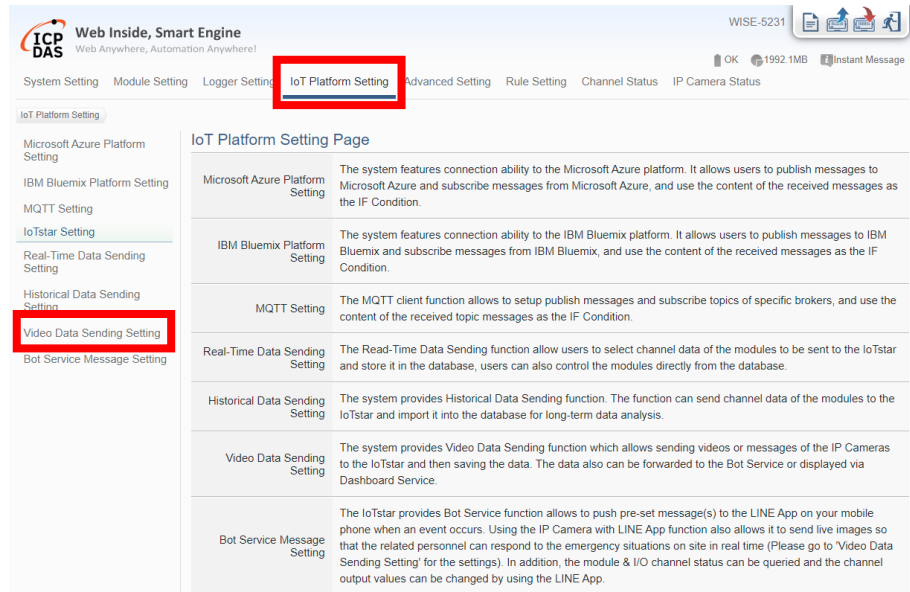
ICP DAS
Web Inside, Smart Engine
Web Anywhere, Automation Anywhere!

WISE-5231

OK 1992.1MB Instant Message

System Setting Module Setting Logger Setting IoT Platform Setting Advanced Setting Rule Setting Channel Status IP Camera Status

IoT Platform Setting

Microsoft Azure Platform Setting
IBM Bluemix Platform Setting
MQTT Setting
IoTstar Setting
Real-Time Data Sending Setting
Historical Data Sending Setting
Video Data Sending Setting
Bot Service Message Setting

IoT Platform Setting Page

| | |
|---|---|
| Microsoft Azure Platform Setting | The system features connection ability to the Microsoft Azure platform. It allows users to publish messages to Microsoft Azure and subscribe messages from Microsoft Azure, and use the content of the received messages as the IF Condition. |
| IBM Bluemix Platform Setting | The system features connection ability to the IBM Bluemix platform. It allows users to publish messages to IBM Bluemix and subscribe messages from IBM Bluemix, and use the content of the received messages as the IF Condition. |
| MQTT Setting | The MQTT client function allows to setup publish messages and subscribe topics of specific brokers, and use the content of the received topic messages as the IF Condition. |
| Real-Time Data Sending Setting | The Read-Time Data Sending function allow users to select channel data of the modules to be sent to the IoTstar and store it in the database, users can also control the modules directly from the database. |
| Historical Data Sending Setting | The system provides Historical Data Sending function. The function can send channel data of the modules to the IoTstar and import it into the database for long-term data analysis. |
| Video Data Sending Setting | The system provides Video Data Sending function which allows sending videos or messages of the IP Cameras to the IoTstar and then saving the data. The data also can be forwarded to the Bot Service or displayed via Dashboard Service. |
| Bot Service Message Setting | The IoTstar provides Bot Service function allows to push pre-set message(s) to the LINE App on your mobile phone when an event occurs. Using the IP Camera with LINE App function also allows it to send live images so that the related personnel can respond to the emergency situations on site in real time (Please go to 'Video Data Sending Setting' for the settings). In addition, the module & I/O channel status can be queried and the channel output values can be changed by using the LINE App. |